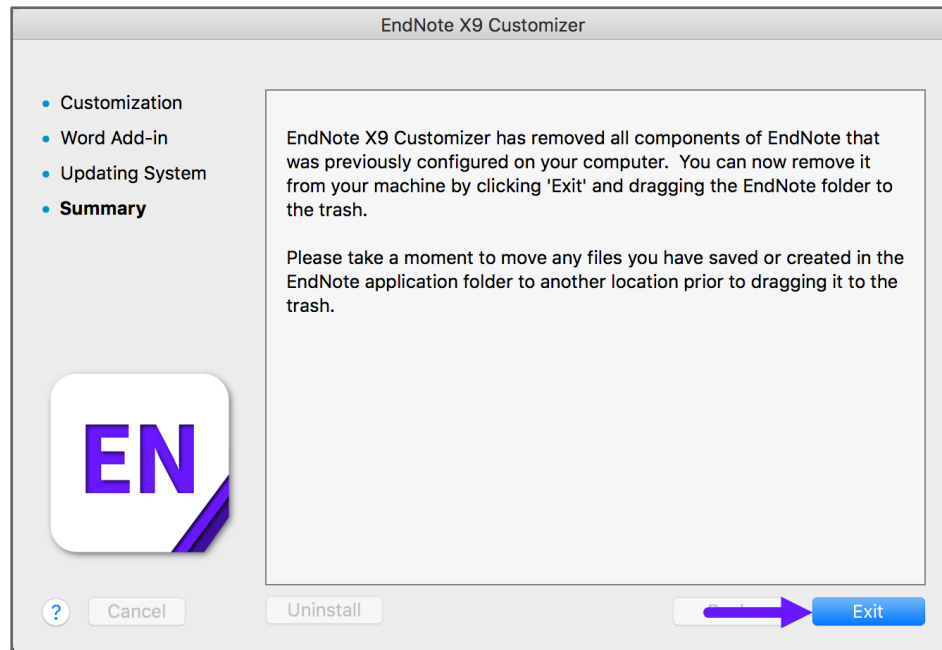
EndNote X9 Customizer

- Customization
- Word Add-in
- Updating System
- **Summary**

EndNote X9 Customizer has removed all components of EndNote that was previously configured on your computer. You can now remove it from your machine by clicking 'Exit' and dragging the EndNote folder to the trash.

Please take a moment to move any files you have saved or created in the EndNote application folder to another location prior to dragging it to the trash.

EN

?

Cancel

Uninstall

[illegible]

Exit